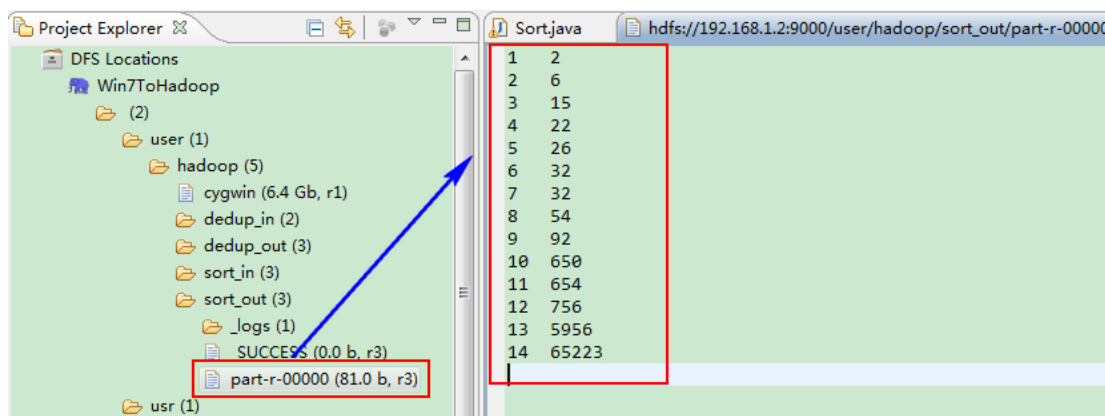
Project Explorer ⊠

DFS Locations
Win7ToHadoop
(2)
user (1)
hadoop (5)
cygwin (6.4 Gb, r1)
dedup_in (2)
dedup_out (3)
sort_in (3)
sort_out (3)
_logs (1)
SUCCESS (0.0 b, r3)
part-r-00000 (81.0 b, r3)
usr (1)

Sort.java
hdfs://192.168.1.2:9000/user/hadoop/sort_out/part-r-00000

| | |
|---|---|
| 1 | 2 |
| 2 | 6 |
| 3 | 15 |
| 4 | 22 |
| 5 | 26 |
| 6 | 32 |
| 7 | 32 |
| 8 | 54 |
| 9 | 92 |
| 10 | 650 |
| 11 | 654 |
| 12 | 756 |
| 13 | 5956 |
| 14 | 65223 |